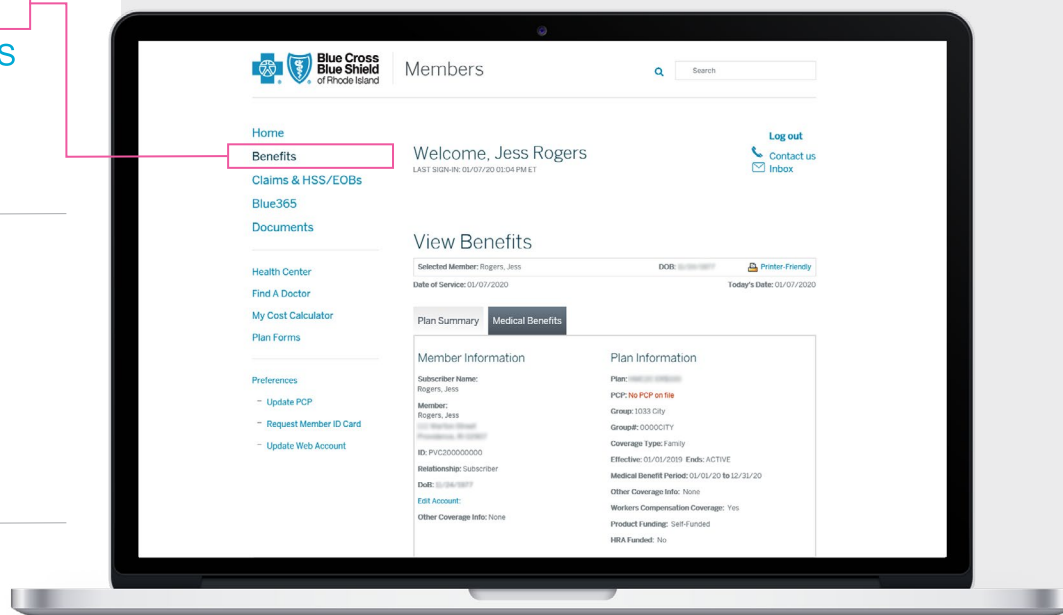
s

Blue Cross Blue Shield of Rhode Island

Members

Search

Home
Benefits
Claims & HSS/EOBs
Blue365
Documents

Health Center
Find A Doctor
My Cost Calculator
Plan Forms

Preferences
– Update PCP
– Request Member ID Card
– Update Web Account

Welcome, Jess Rogers
LAST SIGN-IN: 01/07/20 01:04 PM ET

Log out
Contact us
Inbox

View Benefits

Selected Member: Rogers, Jess
DOB: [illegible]
Printer-Friendly
Date of Service: 01/07/2020
Today's Date: 01/07/2020

Plan Summary
Medical Benefits

Member Information
Subscriber Name: Rogers, Jess
Member: Rogers, Jess
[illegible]
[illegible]
ID: PVC200000000
Relationship: Subscriber
DoB: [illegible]
Edit Account:
Other Coverage Info: None

Plan Information
Plan: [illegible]
PCP: No PCP on file
Group: 1033 City
Group#: 0000CITY
Coverage Type: Family
Effective: 01/01/2019 Ends: ACTIVE
Medical Benefit Period: 01/01/20 to 12/31/20
Other Coverage Info: None
Workers Compensation Coverage: Yes
Product Funding: Self-Funded
HRA Funded: No